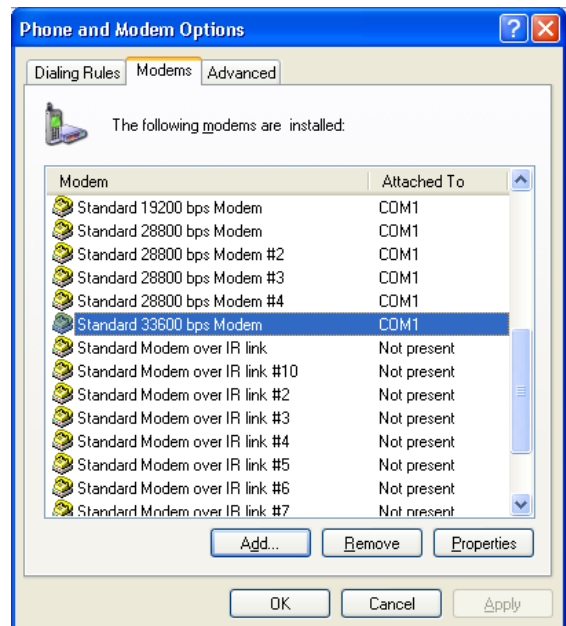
Phone and Modem Options

Dialing Rules | Modems | Advanced

The following modems are installed:

| Modem | Attached To |
|---|---|
| Standard 19200 bps Modem | COM1 |
| Standard 28800 bps Modem | COM1 |
| Standard 28800 bps Modem #2 | COM1 |
| Standard 28800 bps Modem #3 | COM1 |
| Standard 28800 bps Modem #4 | COM1 |
| Standard 33600 bps Modem | COM1 |
| Standard Modem over IR link | Not present |
| Standard Modem over IR link #10 | Not present |
| Standard Modem over IR link #2 | Not present |
| Standard Modem over IR link #3 | Not present |
| Standard Modem over IR link #4 | Not present |
| Standard Modem over IR link #5 | Not present |
| Standard Modem over IR link #6 | Not present |
| Standard Modem over IR link #7 | Not present |

Add... Remove Properties

OK Cancel Apply